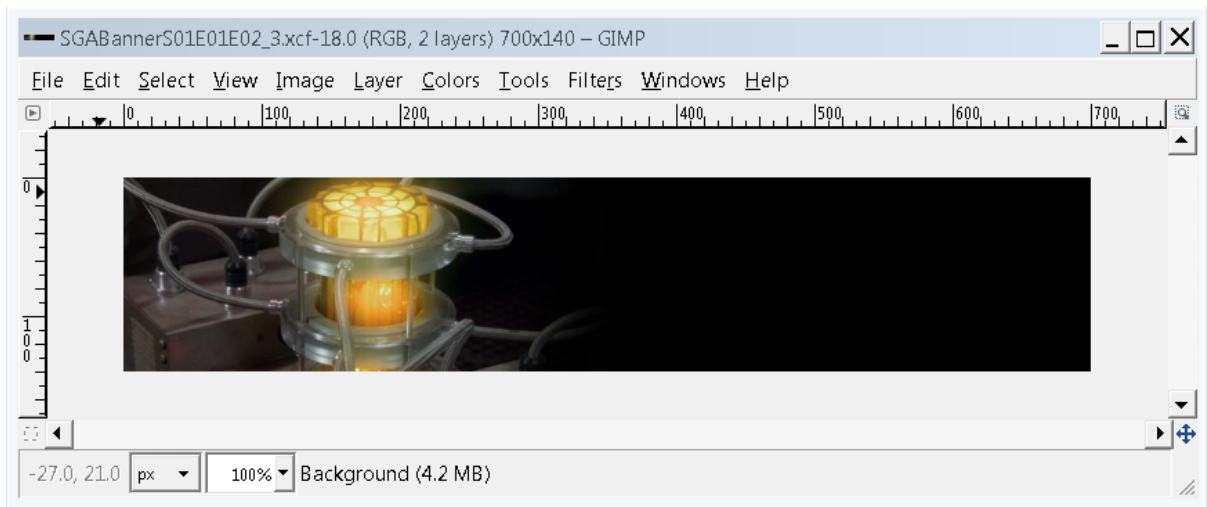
SGABannerS01E01E02_3.xcf-18.0 (RGB, 2 layers) 700x140 – GIMP

File Edit Select View Image Layer Colors Tools Filters Windows Help

0 100 200 300 400 500 600 700

0

100

-27.0, 21.0 px 100% Background (4.2 MB)